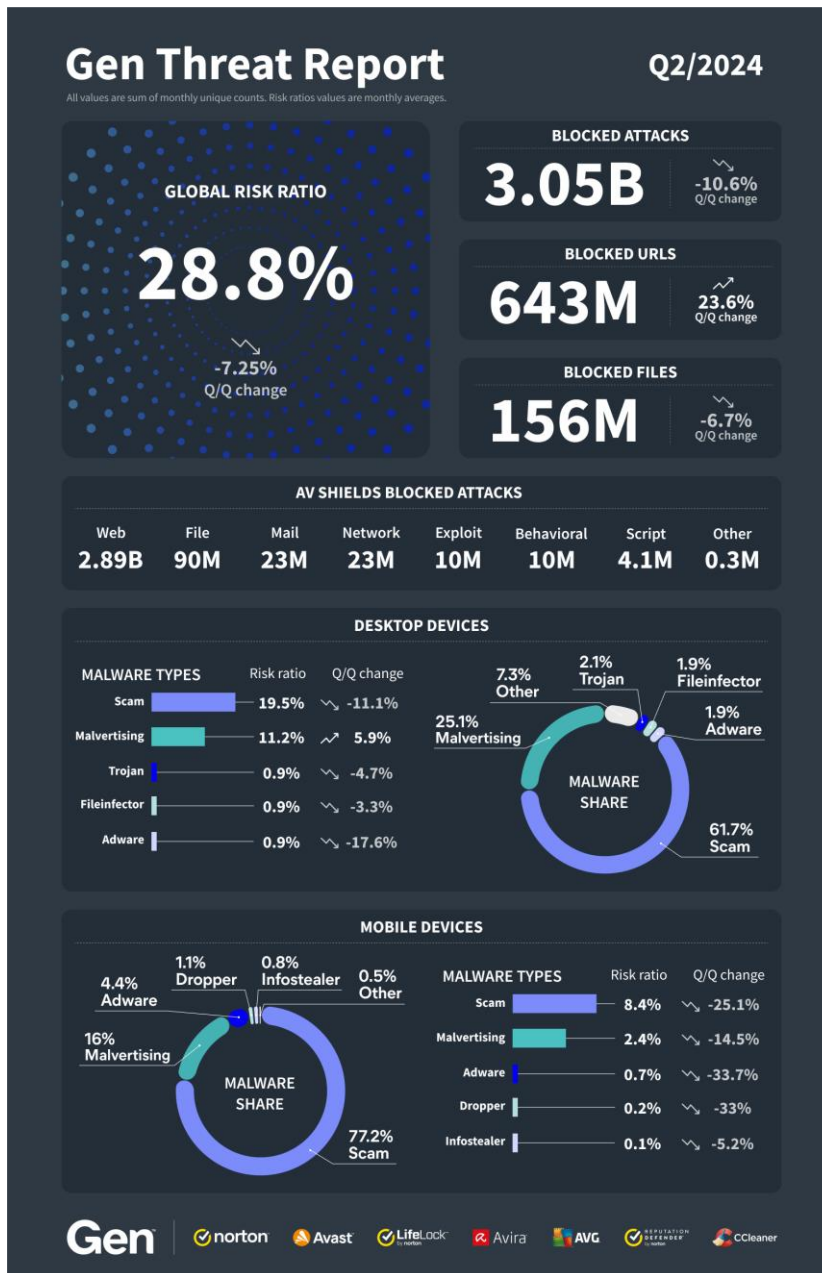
Gen Threat Report

Q2/2024

All values are sum of monthly unique counts. Risk ratios values are monthly averages.

GLOBAL RISK RATIO

28.8%

-7.25%
Q/Q change

BLOCKED ATTACKS

3.05B

-10.6%
Q/Q change

BLOCKED URLS

643M

23.6%
Q/Q change

BLOCKED FILES

156M

-6.7%
Q/Q change

AV SHIELDS BLOCKED ATTACKS

| Web | File | Mail | Network | Exploit | Behavioral | Script | Other |
|---|---|---|---|---|---|---|---|
| 2.89B | 90M | 23M | 23M | 10M | 10M | 4.1M | 0.3M |

DESKTOP DEVICES

| MALWARE TYPES | Risk ratio | Q/Q change |
|---|---|---|
| Scam | 19.5% | -11.1% |
| Malvertising | 11.2% | 5.9% |
| Trojan | 0.9% | -4.7% |
| Fileinfector | 0.9% | -3.3% |
| Adware | 0.9% | -17.6% |

7.3% Other
2.1% Trojan
1.9% Fileinfector
1.9% Adware
25.1% Malvertising
MALWARE SHARE
61.7% Scam

MOBILE DEVICES

1.1% Dropper
0.8% Infostealer
0.5% Other
4.4% Adware
16% Malvertising
MALWARE SHARE
77.2% Scam

| MALWARE TYPES | Risk ratio | Q/Q change |
|---|---|---|
| Scam | 8.4% | -25.1% |
| Malvertising | 2.4% | -14.5% |
| Adware | 0.7% | -33.7% |
| Dropper | 0.2% | -33% |
| Infostealer | 0.1% | -5.2% |

Gen | norton | Avast | LifeLock by norton | Avira | AVG | REPUTATION DEFENDER by norton | CCleaner